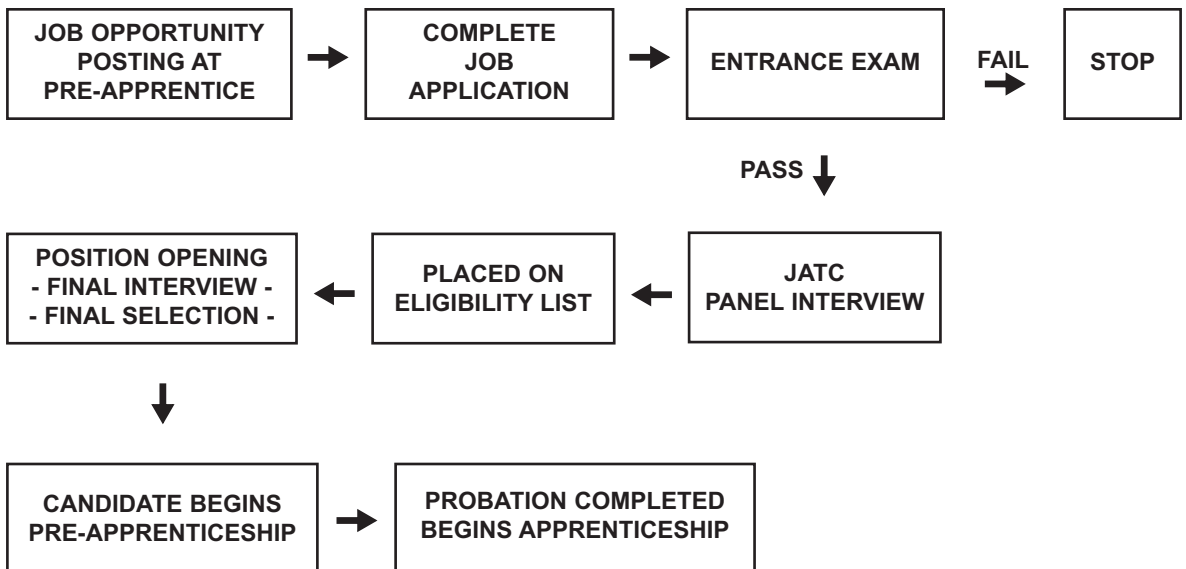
JOB OPPORTUNITY POSTING AT PRE-APPRENTICE

COMPLETE JOB APPLICATION

ENTRANCE EXAM

FAIL

STOP

PASS

JATC PANEL INTERVIEW

PLACED ON ELIGIBILITY LIST

POSITION OPENING
- FINAL INTERVIEW -
- FINAL SELECTION -

CANDIDATE BEGINS PRE-APPRENTICESHIP

PROBATION COMPLETED BEGINS APPRENTICESHIP